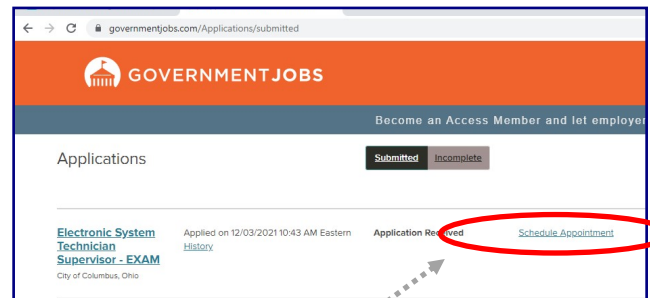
governmentjobs.com/Applications/submitted

GOVERNMENTJOBS

Become an Access Member and let employer

Applications

Submitted Incomplete

Electronic System Technician Supervisor - EXAM
City of Columbus, Ohio

Applied on 12/03/2021 10:43 AM Eastern
History

Application Received

Schedule Appointment